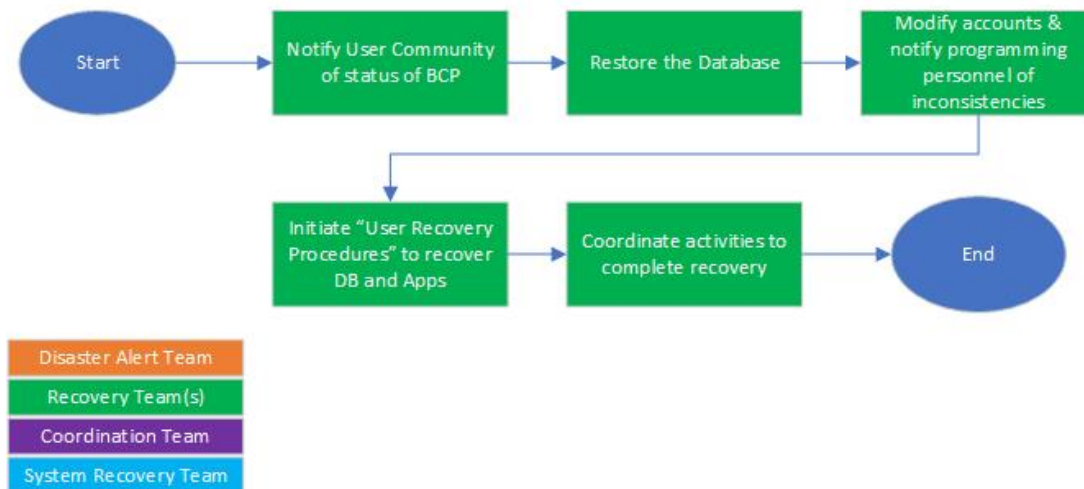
Start

Notify User Community of status of BCP

Restore the Database

Modify accounts & notify programming personnel of inconsistencies

Initiate "User Recovery Procedures" to recover DB and Apps

Coordinate activities to complete recovery

End

Disaster Alert Team

Recovery Team(s)

Coordination Team

System Recovery Team